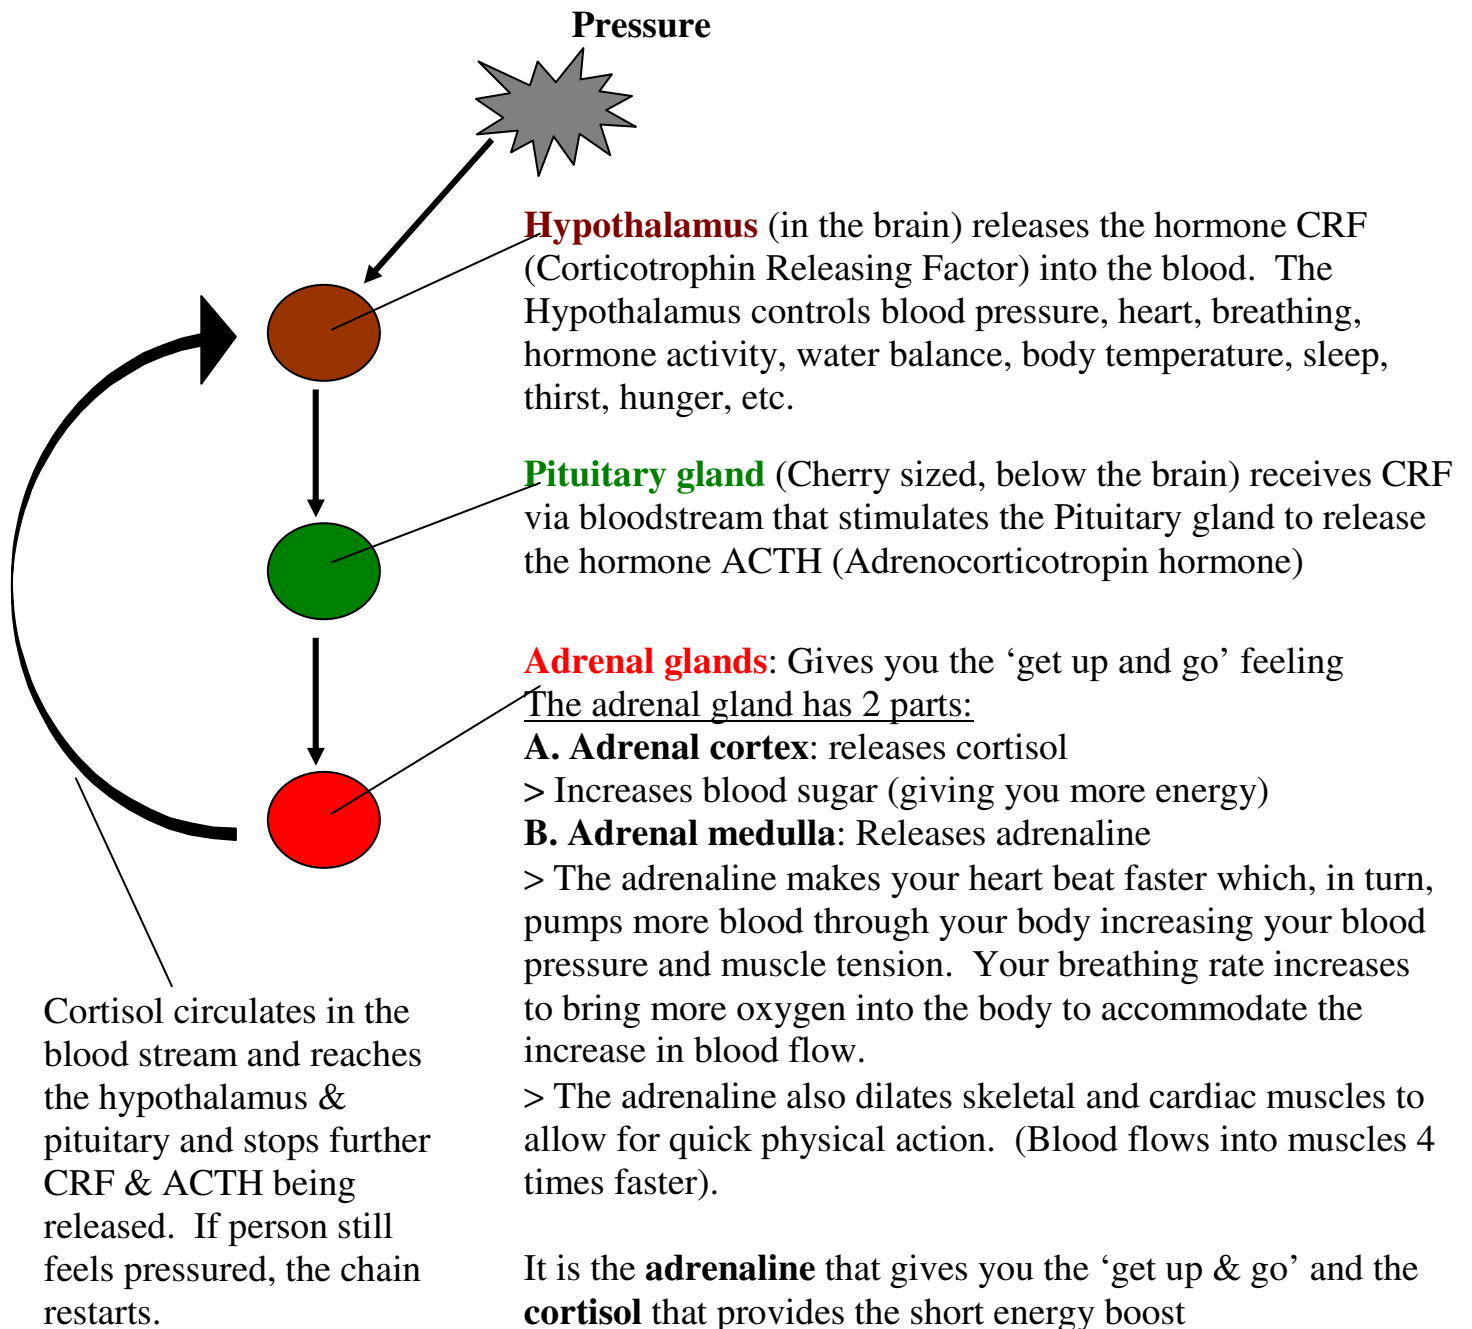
Pressure

Hypothalamus (in the brain) releases the hormone CRF (Corticotrophin Releasing Factor) into the blood. The Hypothalamus controls blood pressure, heart, breathing, hormone activity, water balance, body temperature, sleep, thirst, hunger, etc.

Pituitary gland (Cherry sized, below the brain) receives CRF via bloodstream that stimulates the Pituitary gland to release the hormone ACTH (Adrenocorticotropin hormone)

Adrenal glands: Gives you the 'get up and go' feeling
The adrenal gland has 2 parts:
A. Adrenal cortex: releases cortisol
> Increases blood sugar (giving you more energy)
B. Adrenal medulla: Releases adrenaline
> The adrenaline makes your heart beat faster which, in turn, pumps more blood through your body increasing your blood pressure and muscle tension. Your breathing rate increases to bring more oxygen into the body to accommodate the increase in blood flow.
> The adrenaline also dilates skeletal and cardiac muscles to allow for quick physical action. (Blood flows into muscles 4 times faster).

It is the adrenaline that gives you the 'get up & go' and the cortisol that provides the short energy boost

Cortisol circulates in the blood stream and reaches the hypothalamus & pituitary and stops further CRF & ACTH being released. If person still feels pressured, the chain restarts.